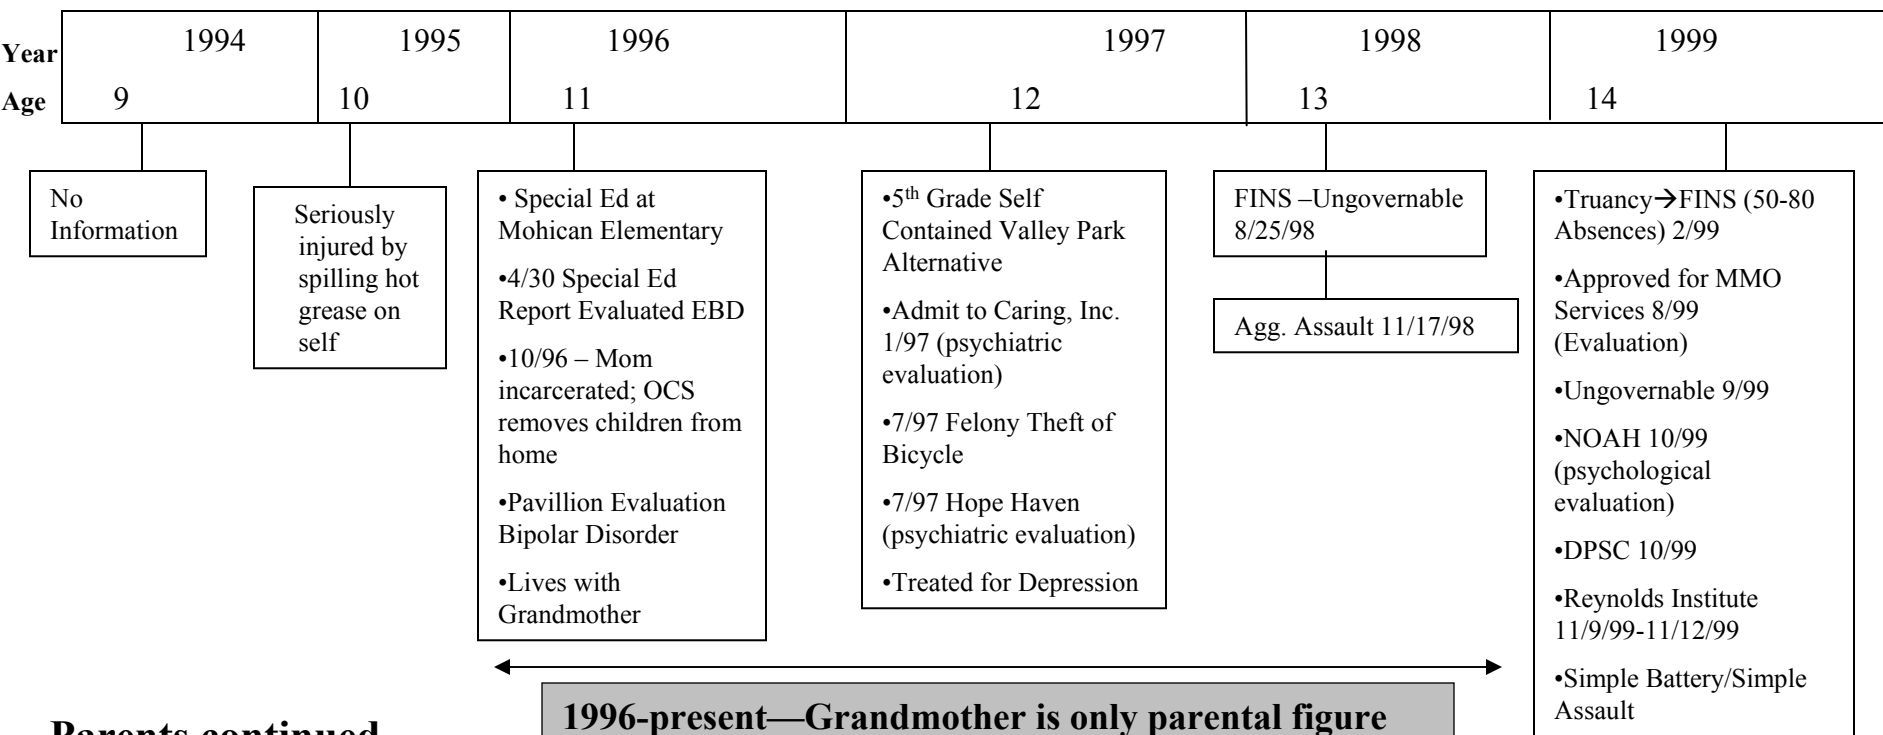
| Year | 1994 | 1995 | 1996 | 1997 | 1998 | 1999 |
|---|---|---|---|---|---|---|
| Age | 9 | 10 | 11 | 12 | 13 | 14 |

No Information

Seriously injured by spilling hot grease on self

• Special Ed at Mohican Elementary
•4/30 Special Ed Report Evaluated EBD
•10/96 – Mom incarcerated; OCS removes children from home
•Pavillion Evaluation Bipolar Disorder
•Lives with Grandmother

•5$^{th}$ Grade Self Contained Valley Park Alternative
•Admit to Caring, Inc. 1/97 (psychiatric evaluation)
•7/97 Felony Theft of Bicycle
•7/97 Hope Haven (psychiatric evaluation)
•Treated for Depression

FINS –Ungovernable 8/25/98

Agg. Assault 11/17/98

•Truancy→FINS (50-80 Absences) 2/99
•Approved for MMO Services 8/99 (Evaluation)
•Ungovernable 9/99
•NOAH 10/99 (psychological evaluation)
•DPSC 10/99
•Reynolds Institute 11/9/99-11/12/99
•Simple Battery/Simple Assault

1996-present—Grandmother is only parental figure

Parents continued